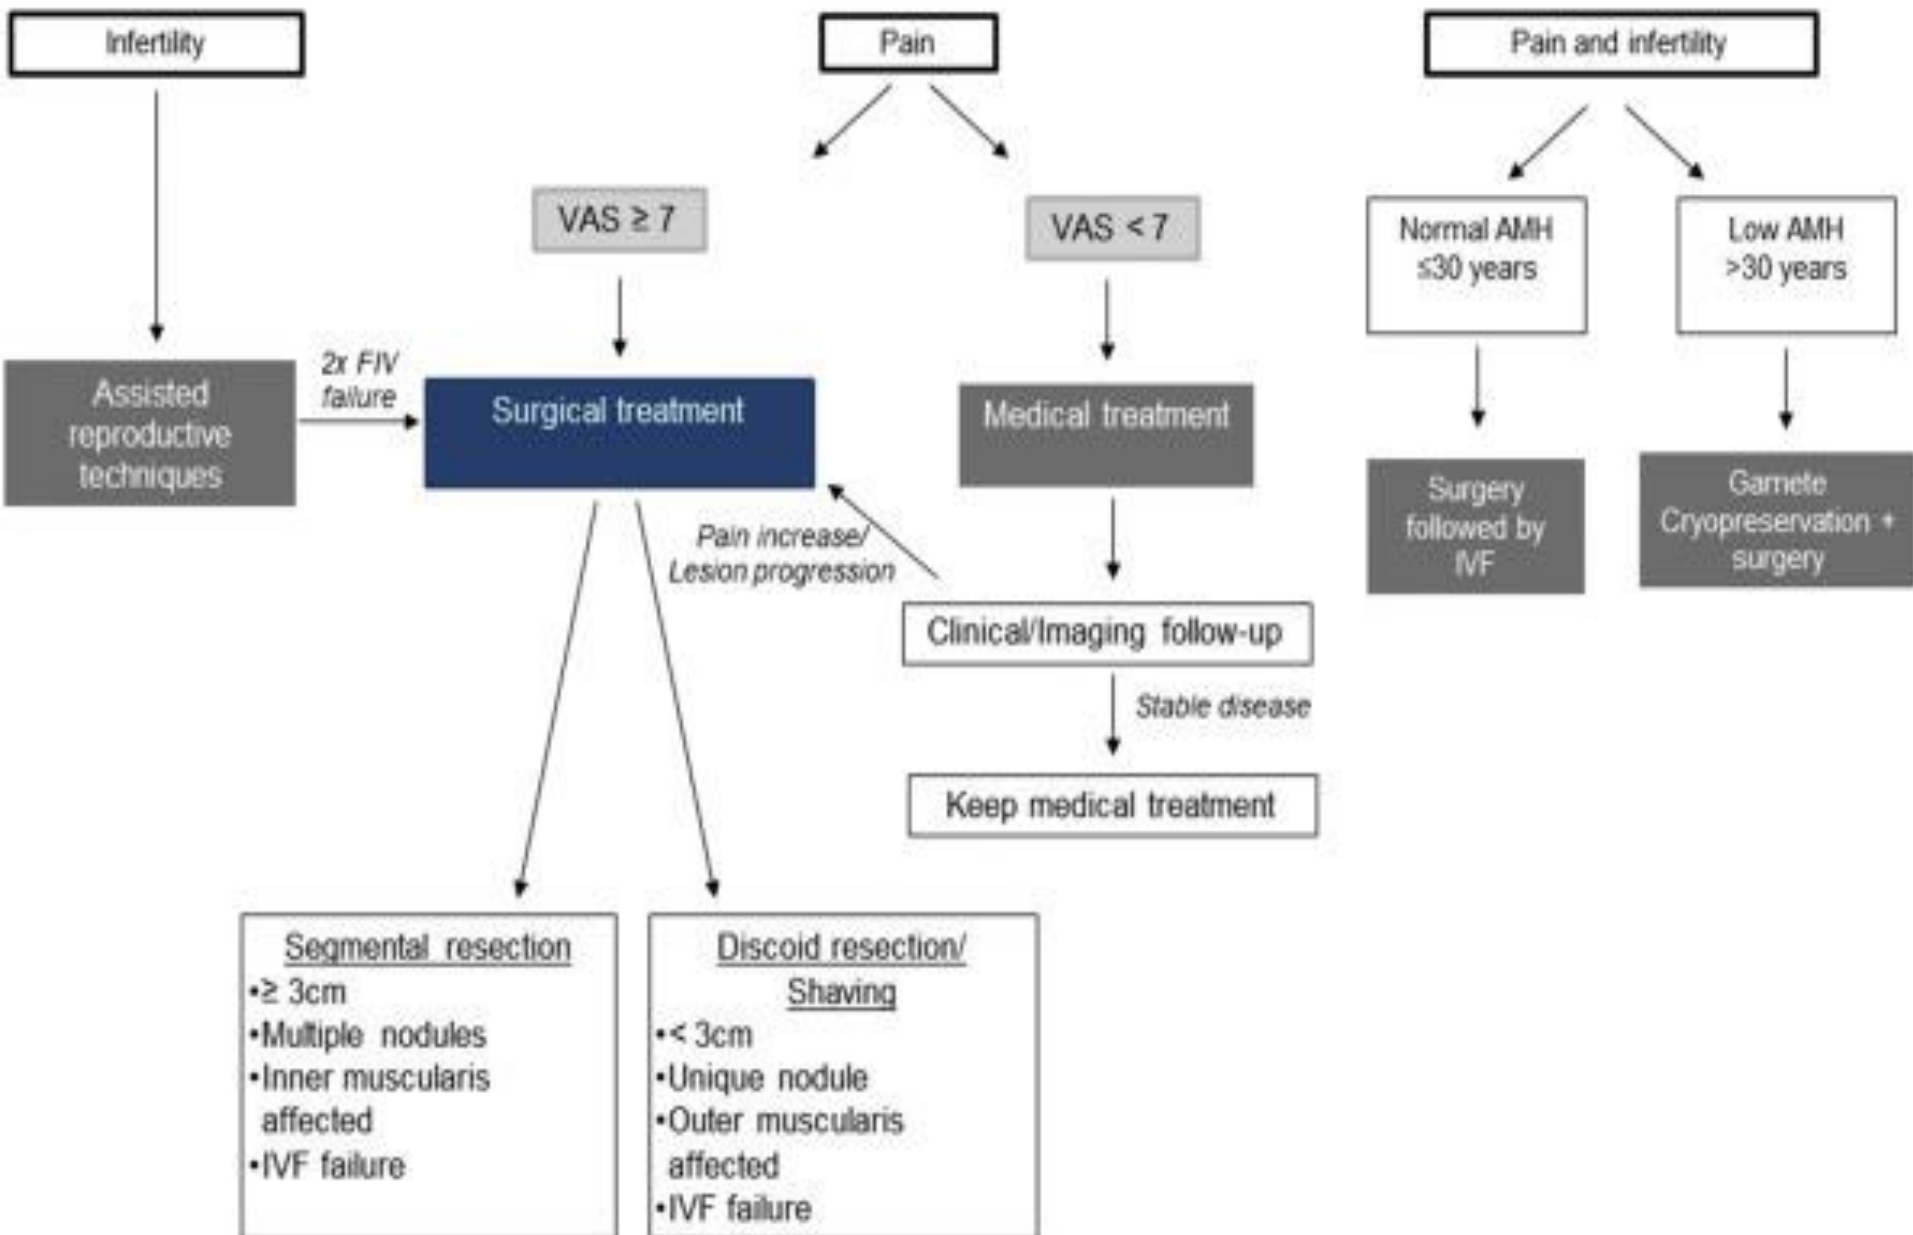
Infertility

Pain

Pain and infertility

VAS ≥ 7

VAS < 7

Normal AMH ≤30 years

Low AMH >30 years

Assisted reproductive techniques

2x FIV failure

Surgical treatment

Medical treatment

Surgery followed by IVF

Gamete Cryopreservation + surgery

Pain increase/ Lesion progression

Clinical/Imaging follow-up

Stable disease

Keep medical treatment

Segmental resection
•≥ 3cm
•Multiple nodules
•Inner muscularis affected
•IVF failure

Discoid resection/ Shaving
•< 3cm
•Unique nodule
•Outer muscularis affected
•IVF failure